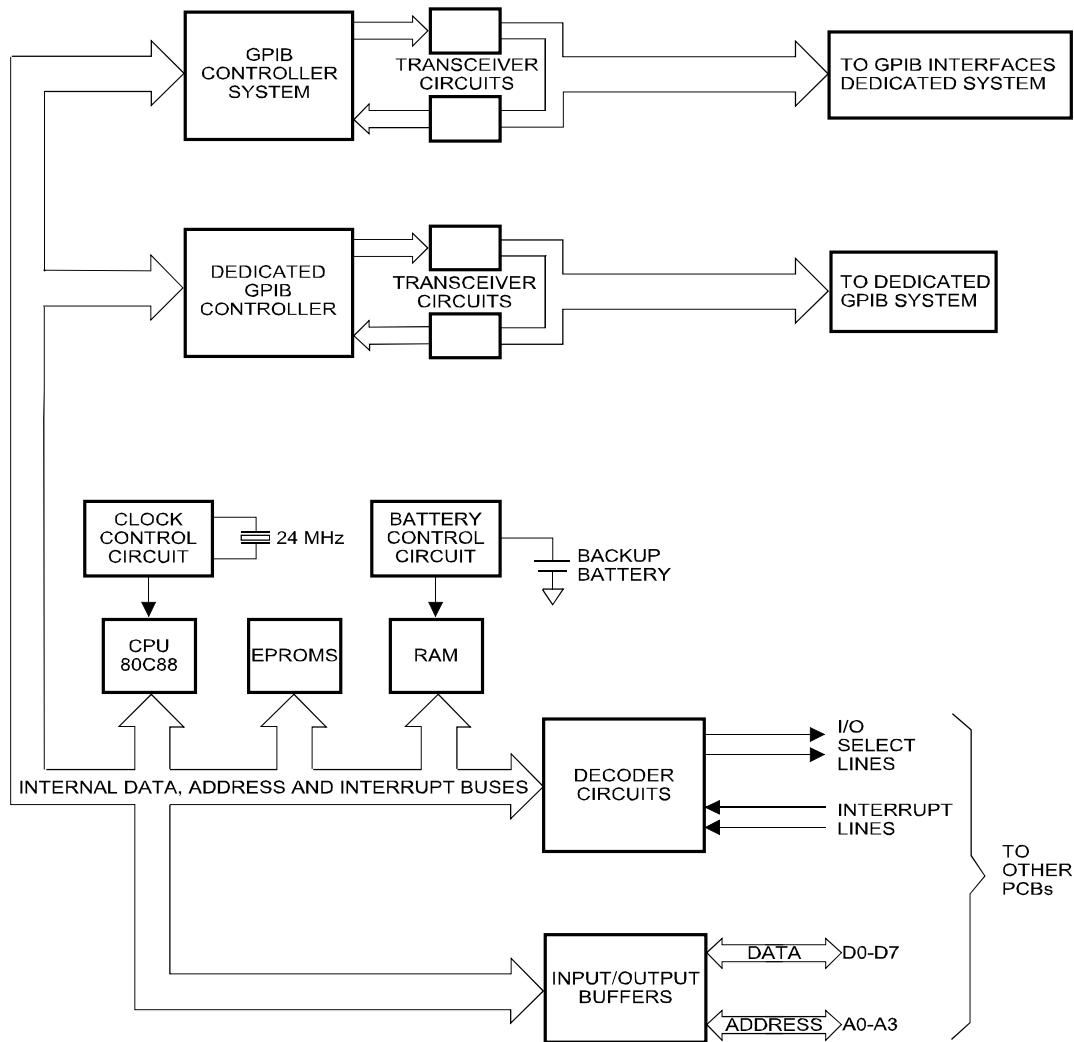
GPIB CONTROLLER SYSTEM

TRANSCEIVER CIRCUITS

TO GPIB INTERFACES DEDICATED SYSTEM

DEDICATED GPIB CONTROLLER

TRANSCEIVER CIRCUITS

TO DEDICATED GPIB SYSTEM

CLOCK CONTROL CIRCUIT

24 MHz

BATTERY CONTROL CIRCUIT

BACKUP BATTERY

CPU 80C88

EPROMS

RAM

DECODER CIRCUITS

I/O SELECT LINES

INTERRUPT LINES

INTERNAL DATA, ADDRESS AND INTERRUPT BUSES

TO OTHER PCBs

INPUT/OUTPUT BUFFERS

DATA

D0-D7

ADDRESS

A0-A3